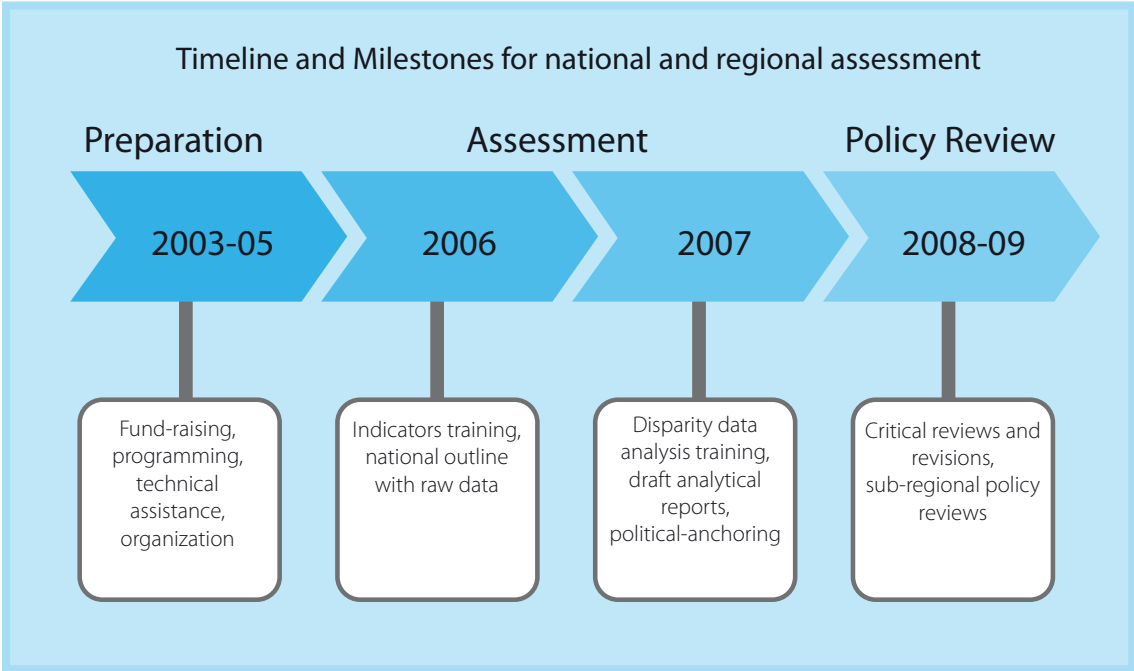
Timeline and Milestones for national and regional assessment

Preparation

Assessment

Policy Review

2003-05

2006

2007

2008-09

Fund-raising, programming, technical assistance, organization

Indicators training, national outline with raw data

Disparity data analysis training, draft analytical reports, political-anchoring

Critical reviews and revisions, sub-regional policy reviews